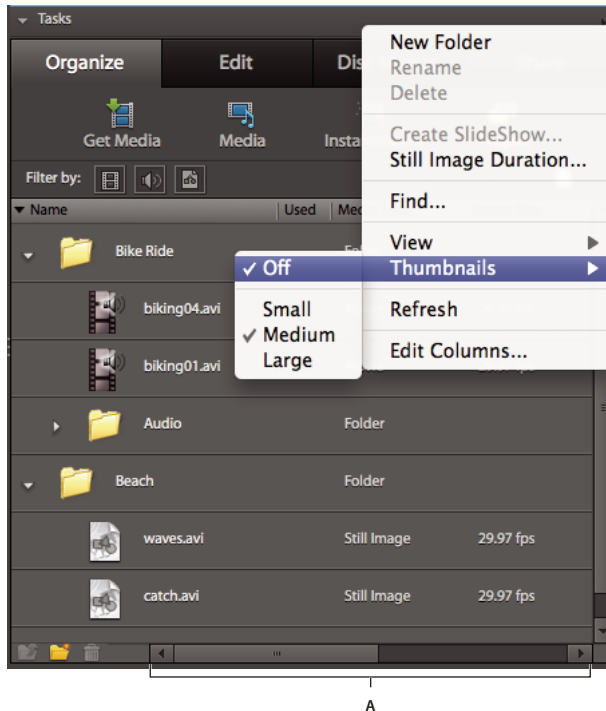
Tasks

Organize

Edit

Dis

Get Media

Media

Insta

Filter by:

Name

Used

Me

Bike Ride

Fo

biking04.avi

biking01.avi

Audio

Folder

Beach

Folder

waves.avi

Still Image

29.97 fps

catch.avi

Still Image

29.97 fps

New Folder
Rename
Delete
Create SlideShow...
Still Image Duration...
Find...
View
Thumbnails
Refresh
Edit Columns...

✓ Off
Small
✓ Medium
Large

A